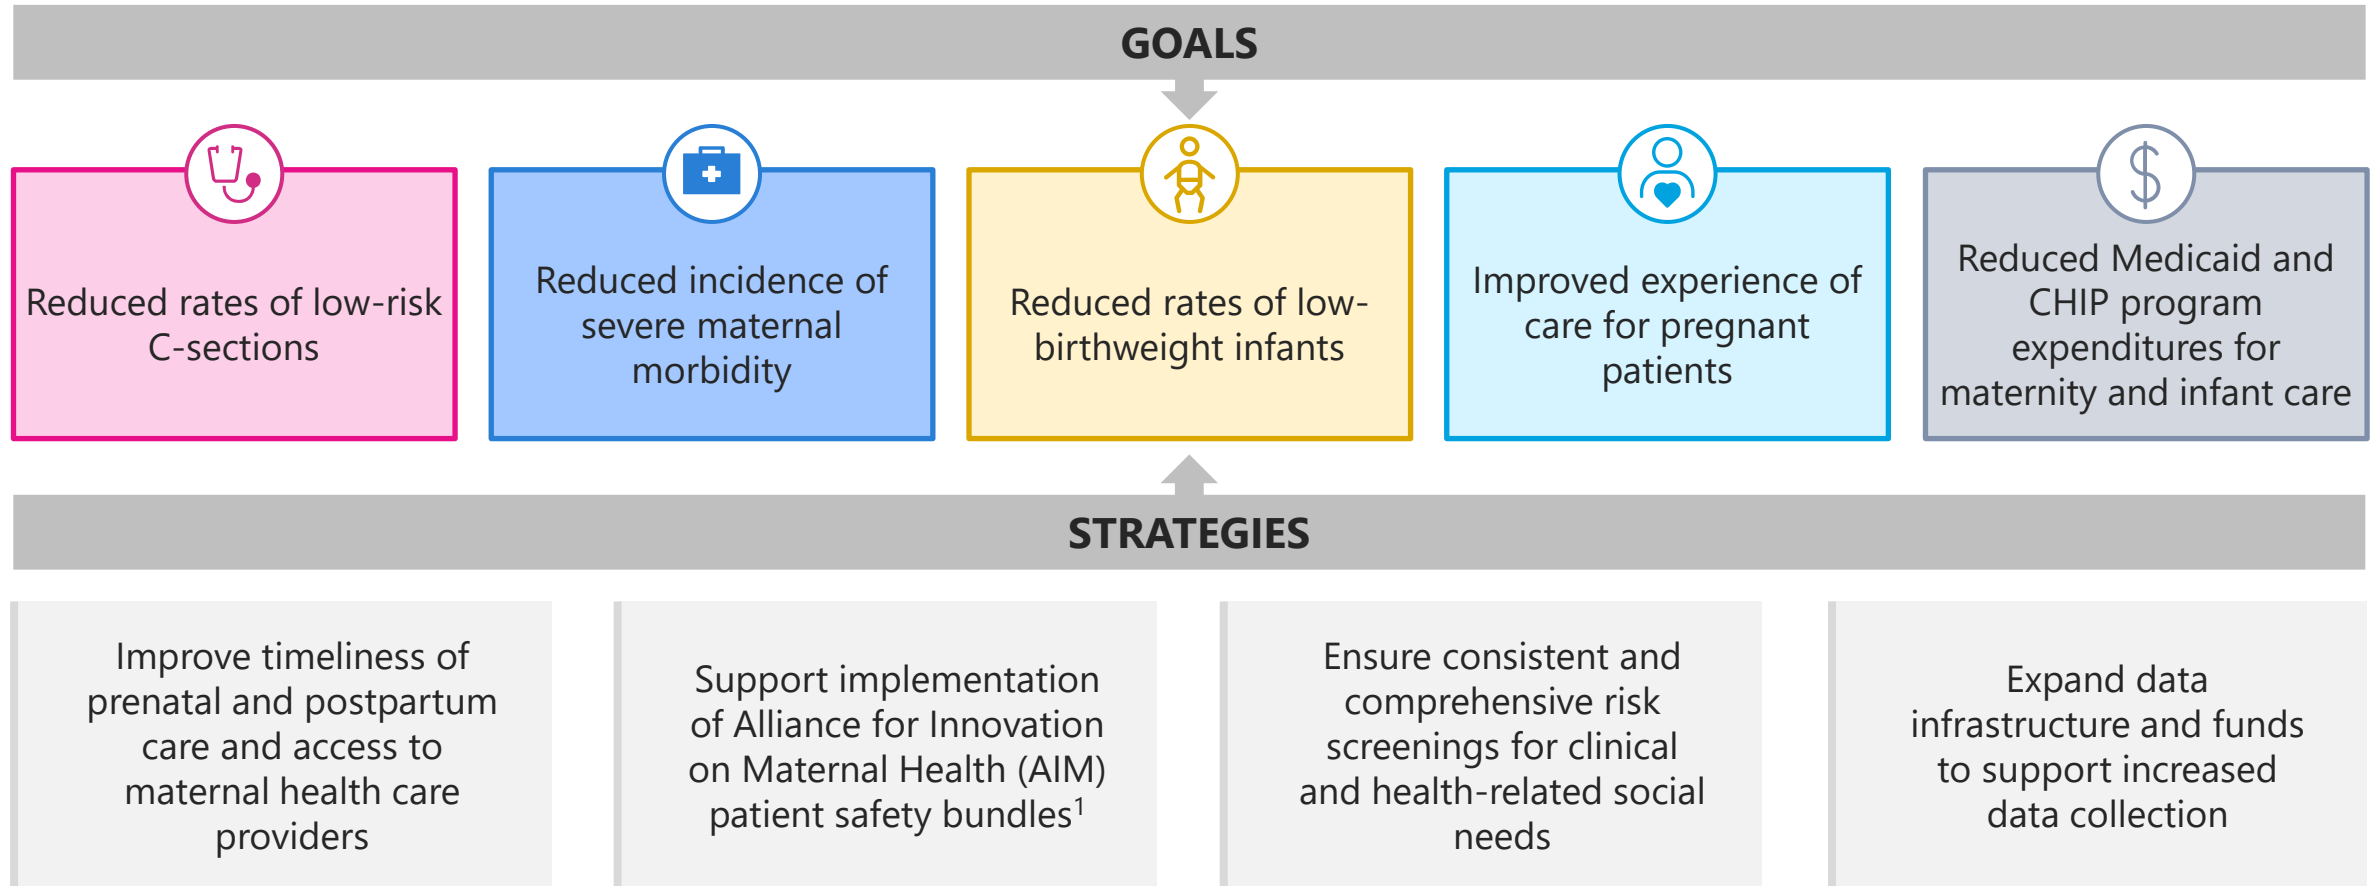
GOALS

Reduced rates of low-risk C-sections

Reduced incidence of severe maternal morbidity

Reduced rates of low-birthweight infants

Improved experience of care for pregnant patients

Reduced Medicaid and CHIP program expenditures for maternity and infant care

STRATEGIES

Improve timeliness of prenatal and postpartum care and access to maternal health care providers

Support implementation of Alliance for Innovation on Maternal Health (AIM) patient safety bundles$^1$

Ensure consistent and comprehensive risk screenings for clinical and health-related social needs

Expand data infrastructure and funds to support increased data collection